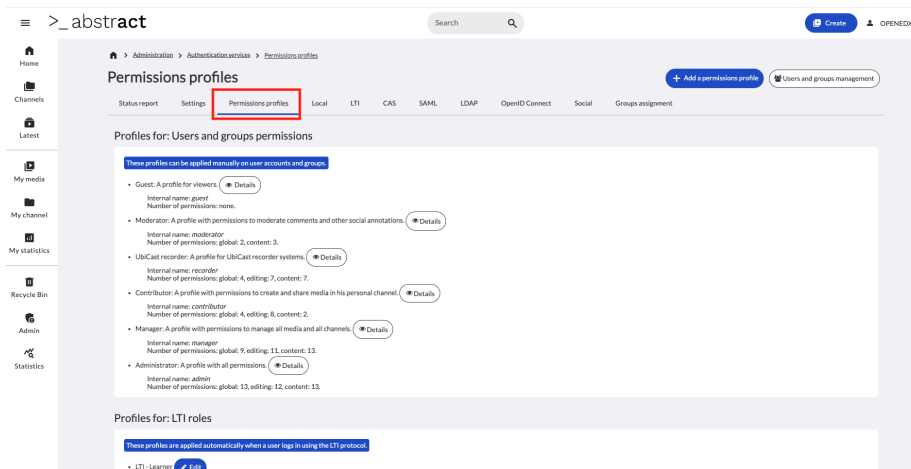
≡ >_abstract

Search

Create OPENEDX

Home

Channels

Latest

My media

My channel

My statistics

Recycle Bin

Admin

Statistics

Administration > Authentication services > Permissions profiles

Permissions profiles

+ Add a permissions profile

Users and groups management

Status report Settings Permissions profiles Local LTI CAS SAML LDAP OpenID Connect Social Groups assignment

Profiles for: Users and groups permissions

These profiles can be applied manually on user accounts and groups.

• Guest: A profile for viewers. Details

Internal name: *guest*
Number of permissions: none.

• Moderator: A profile with permissions to moderate comments and other social annotations. Details

Internal name: *moderator*
Number of permissions: global: 2, content: 3.

• UbiCast recorder: A profile for UbiCast recorder systems. Details

Internal name: *recorder*
Number of permissions: global: 4, editing: 7, content: 7.

• Contributor: A profile with permissions to create and share media in his personal channel. Details

Internal name: *contributor*
Number of permissions: global: 4, editing: 8, content: 2.

• Manager: A profile with permissions to manage all media and all channels. Details

Internal name: *manager*
Number of permissions: global: 9, editing: 11, content: 13.

• Administrator: A profile with all permissions. Details

Internal name: *admin*
Number of permissions: global: 13, editing: 12, content: 13.

Profiles for: LTI roles

These profiles are applied automatically when a user logs in using the LTI protocol.

• LTI - Learner Edit